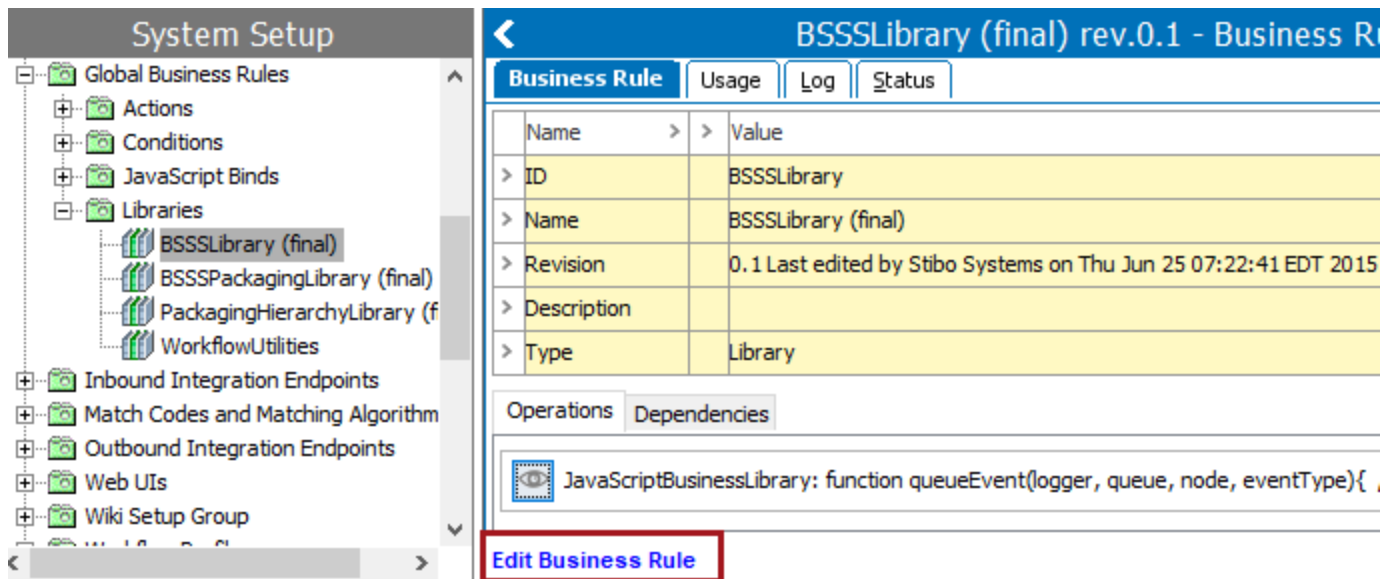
System Setup

Global Business Rules
Actions
Conditions
JavaScript Binds
Libraries
BSSSLibrary (final)
BSSSPackagingLibrary (final)
PackagingHierarchyLibrary (f
WorkflowUtilities
Inbound Integration Endpoints
Match Codes and Matching Algorithm
Outbound Integration Endpoints
Web UIs
Wiki Setup Group
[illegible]

BSSSLibrary (final) rev.0.1 - Business Ru

Business Rule | Usage | Log | Status

| Name | > | Value |
|---|---|---|
| ID | | BSSSLibrary |
| Name | | BSSSLibrary (final) |
| Revision | | 0.1 Last edited by Stibo Systems on Thu Jun 25 07:22:41 EDT 2015 |
| Description | | |
| Type | | Library |

Operations | Dependencies

JavaScriptBusinessLibrary: function queueEvent(logger, queue, node, eventType){

Edit Business Rule